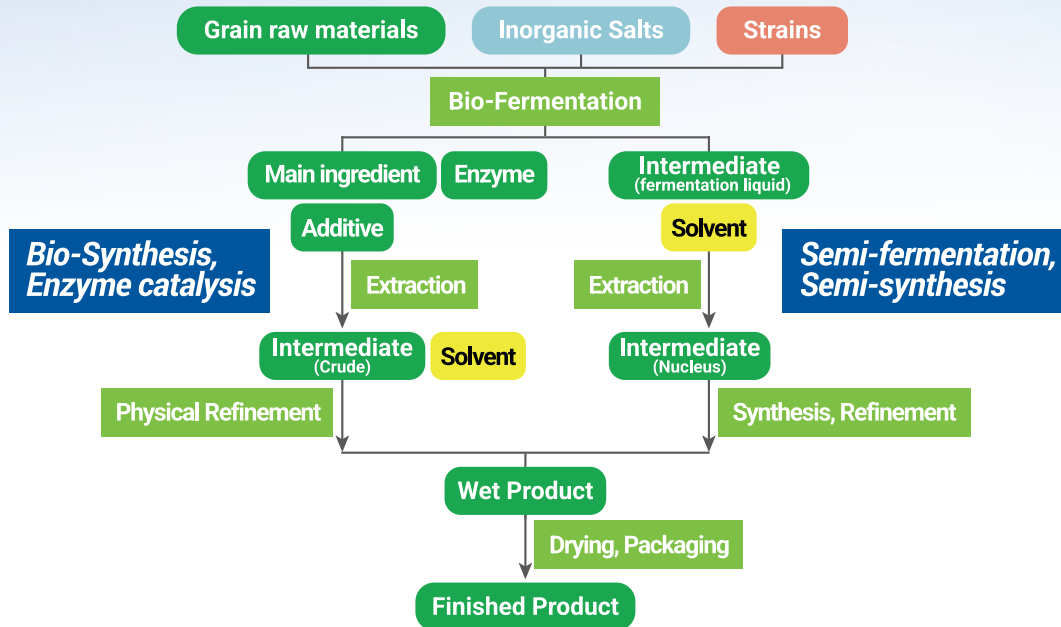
Grain raw materials

Inorganic Salts

Strains

Bio-Fermentation

Main ingredient

Enzyme

Intermediate (fermentation liquid)

Additive

Solvent

Bio-Synthesis, Enzyme catalysis

Extraction

Extraction

Semi-fermentation, Semi-synthesis

Intermediate (Crude)

Solvent

Intermediate (Nucleus)

Physical Refinement

Synthesis, Refinement

Wet Product

Drying, Packaging

Finished Product